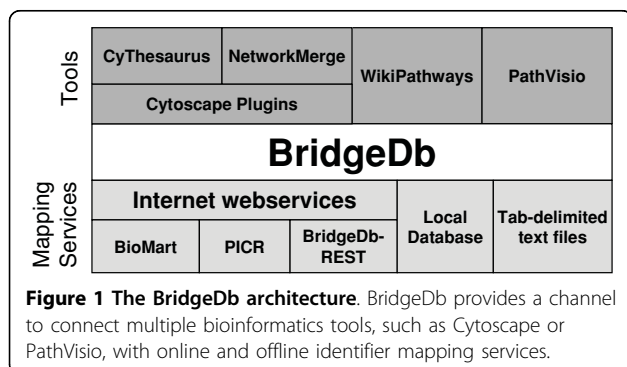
Tools

CyThesaurus

NetworkMerge

WikiPathways

PathVisio

Cytoscape Plugins

BridgeDb

Mapping Services

Internet webservices

Local Database

Tab-delimited text files

BioMart

PICR

BridgeDb-REST

**Figure 1 The BridgeDb architecture**. BridgeDb provides a channel to connect multiple bioinformatics tools, such as Cytoscape or PathVisio, with online and offline identifier mapping services.